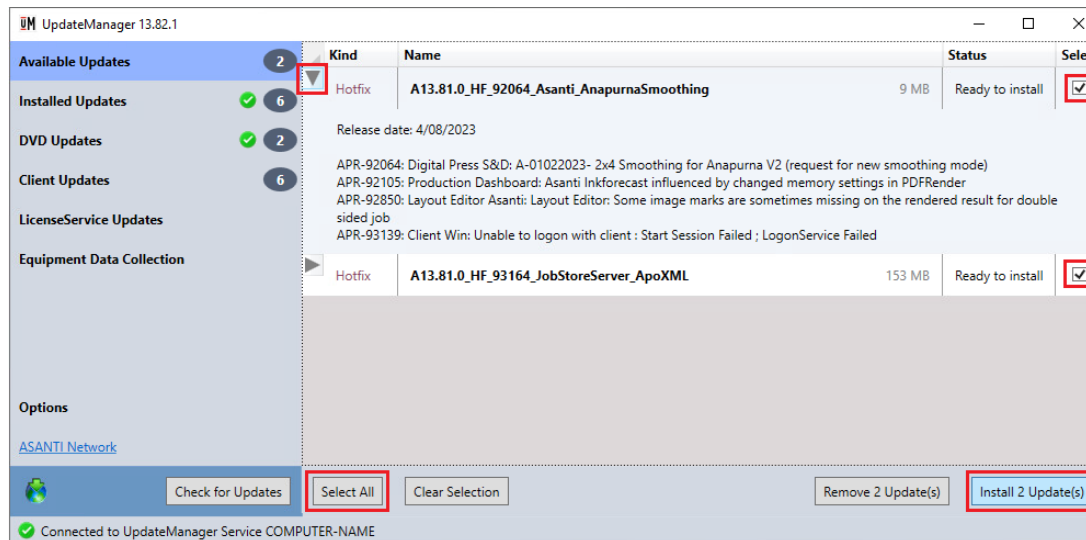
UM UpdateManager 13.82.1

Available Updates 2
Installed Updates 6
DVD Updates 2
Client Updates 6
LicenseService Updates
Equipment Data Collection

Options

ASANTI Network

| Kind | Name | | Status | Sele |
|---|---|---|---|---|
| Hotfix | A13.81.0_HF_92064_Asanti_AnapurnaSmoothing | 9 MB | Ready to install | |

Release date: 4/08/2023

APR-92064: Digital Press S&D: A-01022023- 2x4 Smoothing for Anapurna V2 (request for new smoothing mode)
APR-92105: Production Dashboard: Asanti Inkforecast influenced by changed memory settings in PDFRender
APR-92850: Layout Editor Asanti: Layout Editor: Some image marks are sometimes missing on the rendered result for double sided job
APR-93139: Client Win: Unable to logon with client : Start Session Failed ; LogonService Failed

| Hotfix | A13.81.0_HF_93164_JobStoreServer_ApoXML | 153 MB | Ready to install | |
|---|---|---|---|---|

Check for Updates
Select All
Clear Selection
Remove 2 Update(s)
Install 2 Update(s)

Connected to UpdateManager Service COMPUTER-NAME